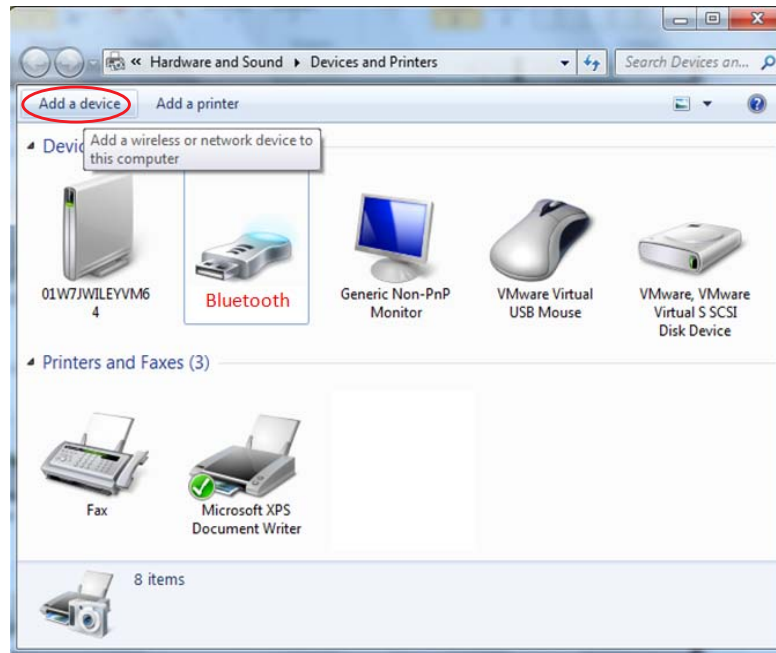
« Hardware and Sound ▸ Devices and Printers

Search Devices an...

Add a device

Add a printer

Devic

Add a wireless or network device to this computer

01W7JWILEYVM64

Bluetooth

Generic Non-PnP Monitor

VMware Virtual USB Mouse

VMware, VMware Virtual S SCSI Disk Device

Printers and Faxes (3)

Fax

Microsoft XPS Document Writer

8 items